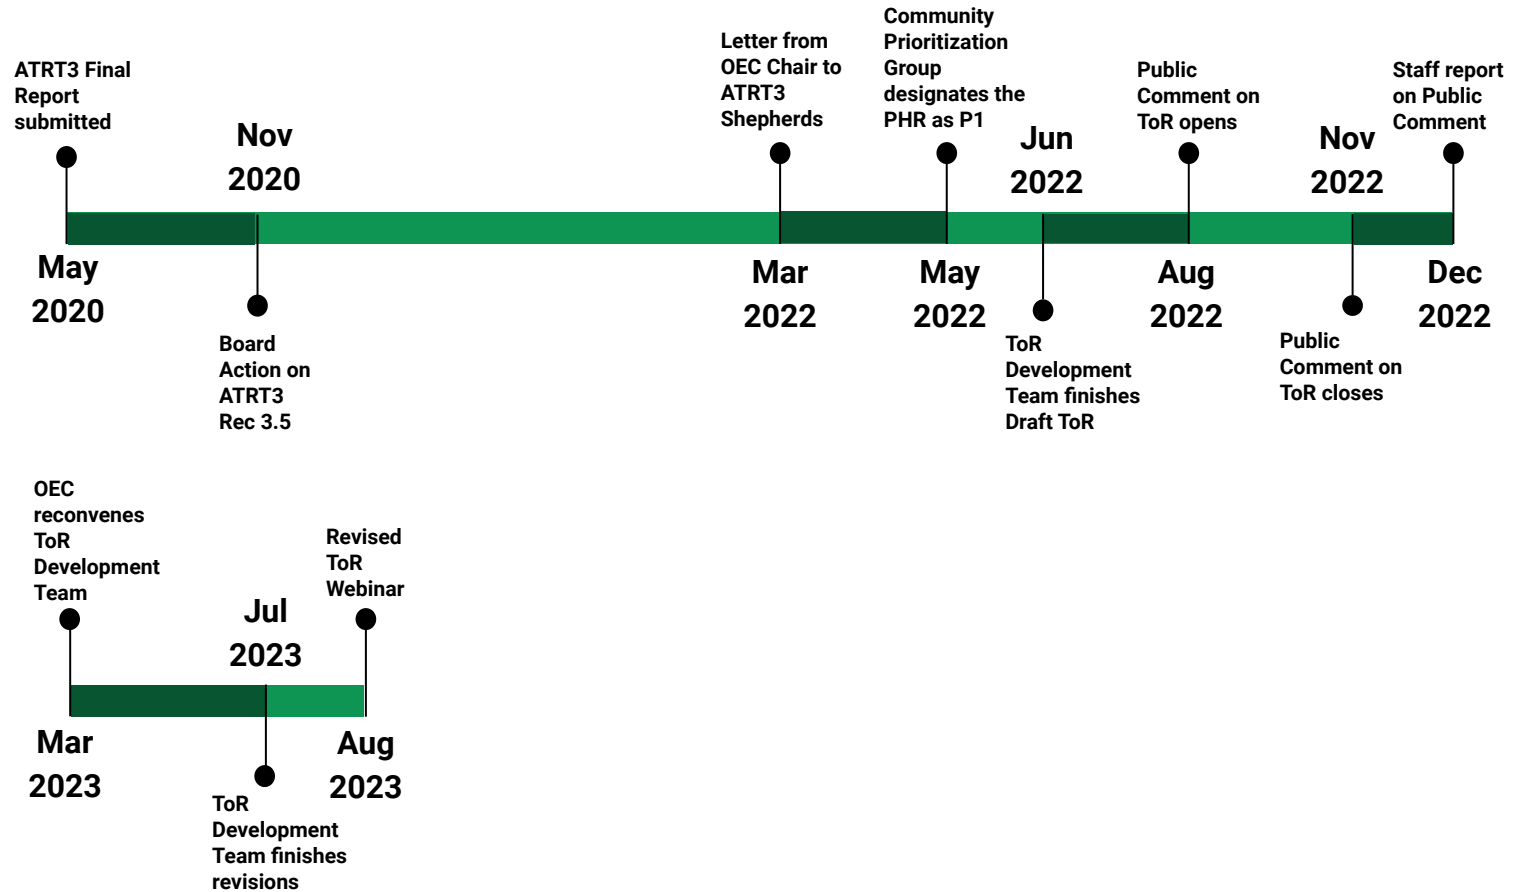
ATRT3 Final Report submitted

Nov 2020

Letter from OEC Chair to ATRT3 Shepherds

Community Prioritization Group designates the PHR as P1

Jun 2022

Public Comment on ToR opens

Nov 2022

Staff report on Public Comment

May 2020

Mar 2022

May 2022

Aug 2022

Dec 2022

Board Action on ATRT3 Rec 3.5

ToR Development Team finishes Draft ToR

Public Comment on ToR closes

OEC reconvenes ToR Development Team

Jul 2023

Revised ToR Webinar

Mar 2023

Aug 2023

ToR Development Team finishes revisions